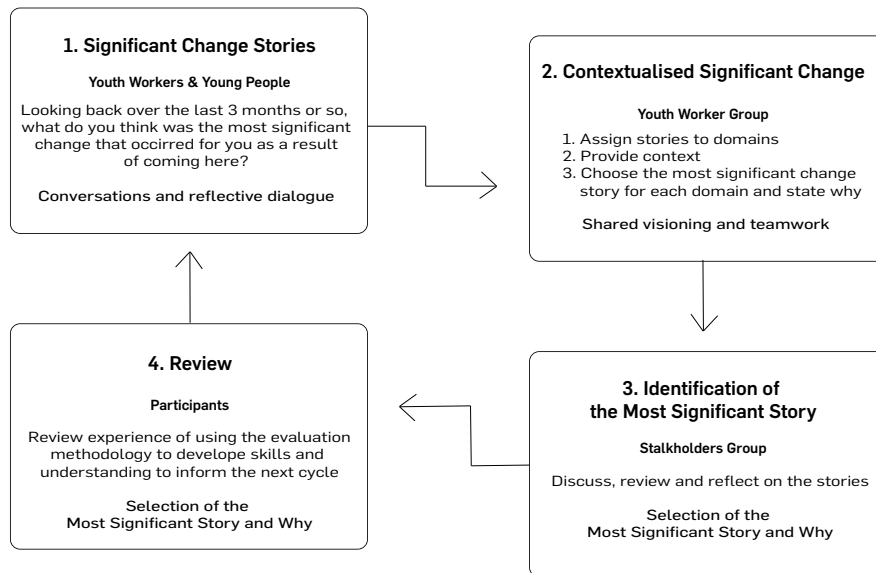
1. Significant Change Stories

Youth Workers & Young People

Looking back over the last 3 months or so, what do you think was the most significant change that occirred for you as a result of coming here?

Conversations and reflective dialogue

2. Contextualised Significant Change

Youth Worker Group

1. Assign stories to domains
2. Provide context
3. Choose the most significant change story for each domain and state why

Shared visioning and teamwork

3. Identification of the Most Significant Story

Stalkholders Group

Discuss, review and reflect on the stories

Selection of the Most Significant Story and Why

4. Review

Participants

Review experience of using the evaluation methodology to develope skills and understanding to inform the next cycle

Selection of the Most Significant Story and Why